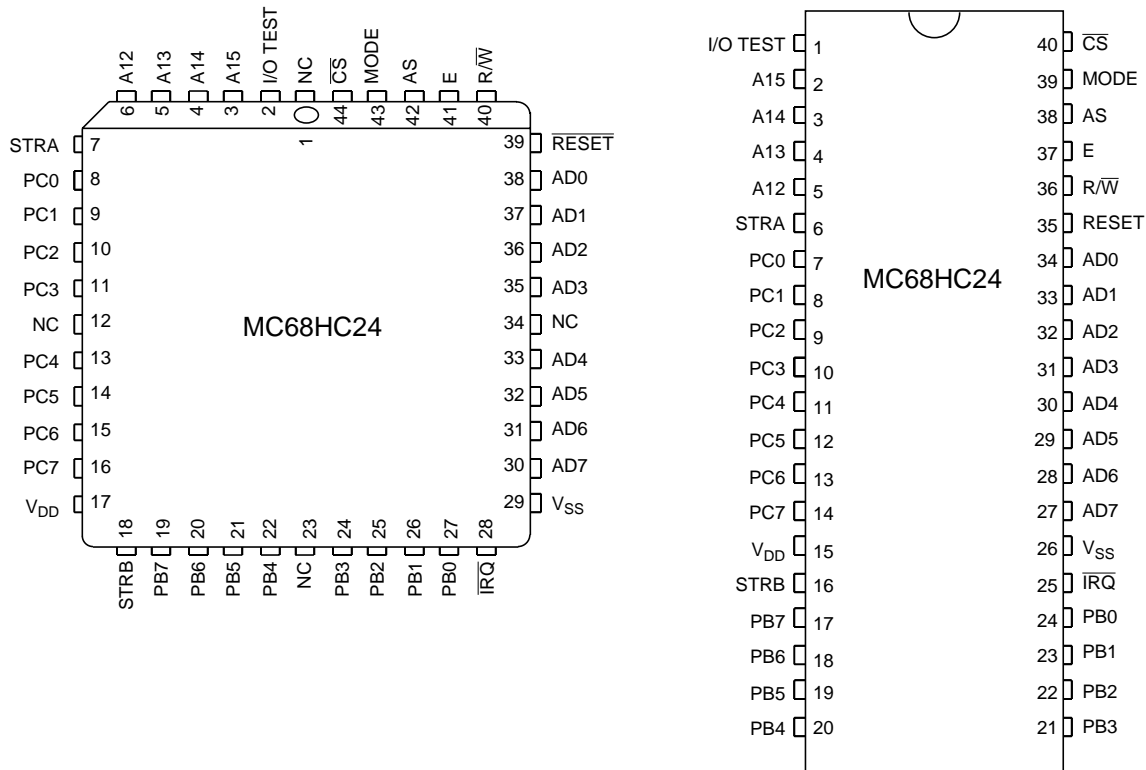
A12 A13 A14 A15 I/O TEST NC $\overline{CS}$ MODE AS E R/$\overline{W}$

6 5 4 3 2 1 44 43 42 41 40

STRA 7
PC0 8
PC1 9
PC2 10
PC3 11
NC 12
PC4 13
PC5 14
PC6 15
PC7 16
$V_{DD}$ 17

39 $\overline{RESET}$
38 AD0
37 AD1
36 AD2
35 AD3
34 NC
33 AD4
32 AD5
31 AD6
30 AD7
29 $V_{SS}$

MC68HC24

18 19 20 21 22 23 24 25 26 27 28

STRB PB7 PB6 PB5 PB4 NC PB3 PB2 PB1 PB0 $\overline{IRQ}$

I/O TEST 1
A15 2
A14 3
A13 4
A12 5
STRA 6
PC0 7
PC1 8
PC2 9
PC3 10
PC4 11
PC5 12
PC6 13
PC7 14
$V_{DD}$ 15
STRB 16
PB7 17
PB6 18
PB5 19
PB4 20

MC68HC24

40 $\overline{CS}$
39 MODE
38 AS
37 E
36 R/$\overline{W}$
35 RESET
34 AD0
33 AD1
32 AD2
31 AD3
30 AD4
29 AD5
28 AD6
27 AD7
26 $V_{SS}$
25 $\overline{IRQ}$
24 PB0
23 PB1
22 PB2
21 PB3